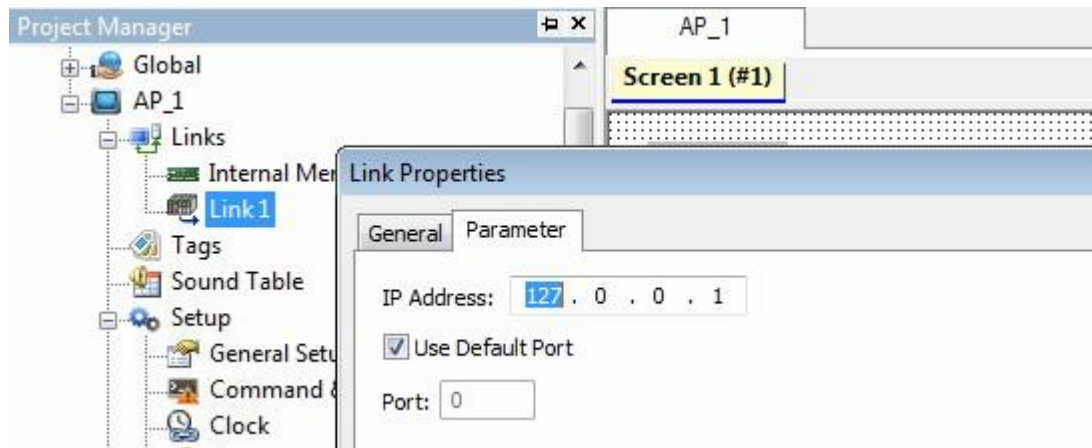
Project Manager

Global
AP_1
Links
Internal Mer
Link 1
Tags
Sound Table
Setup
General Setu
Command &
Clock

AP_1
Screen 1 (#1)

Link Properties
General
Parameter
IP Address: 127 . 0 . 0 . 1
Use Default Port
Port: 0